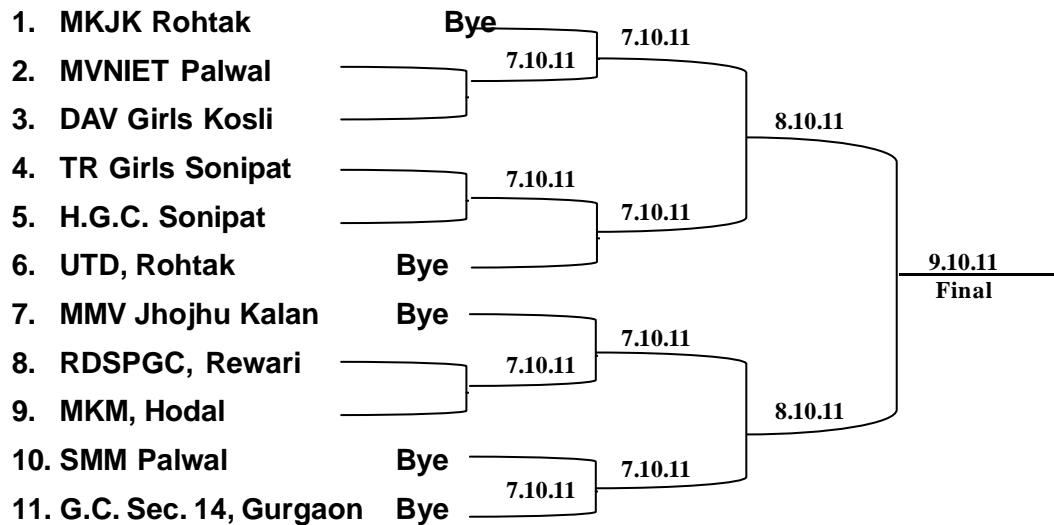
1. MKJK Rohtak Bye
2. MVNIET Palwal
3. DAV Girls Kosli
4. TR Girls Sonipat
5. H.G.C. Sonipat
6. UTD, Rohtak Bye
7. MMV Jhojhu Kalan Bye
8. RDSPGC, Rewari
9. MKM, Hodal
10. SMM Palwal Bye
11. G.C. Sec. 14, Gurgaon Bye

7.10.11
7.10.11
8.10.11
7.10.11
7.10.11
9.10.11
Final
7.10.11
7.10.11
8.10.11
7.10.11
7.10.11